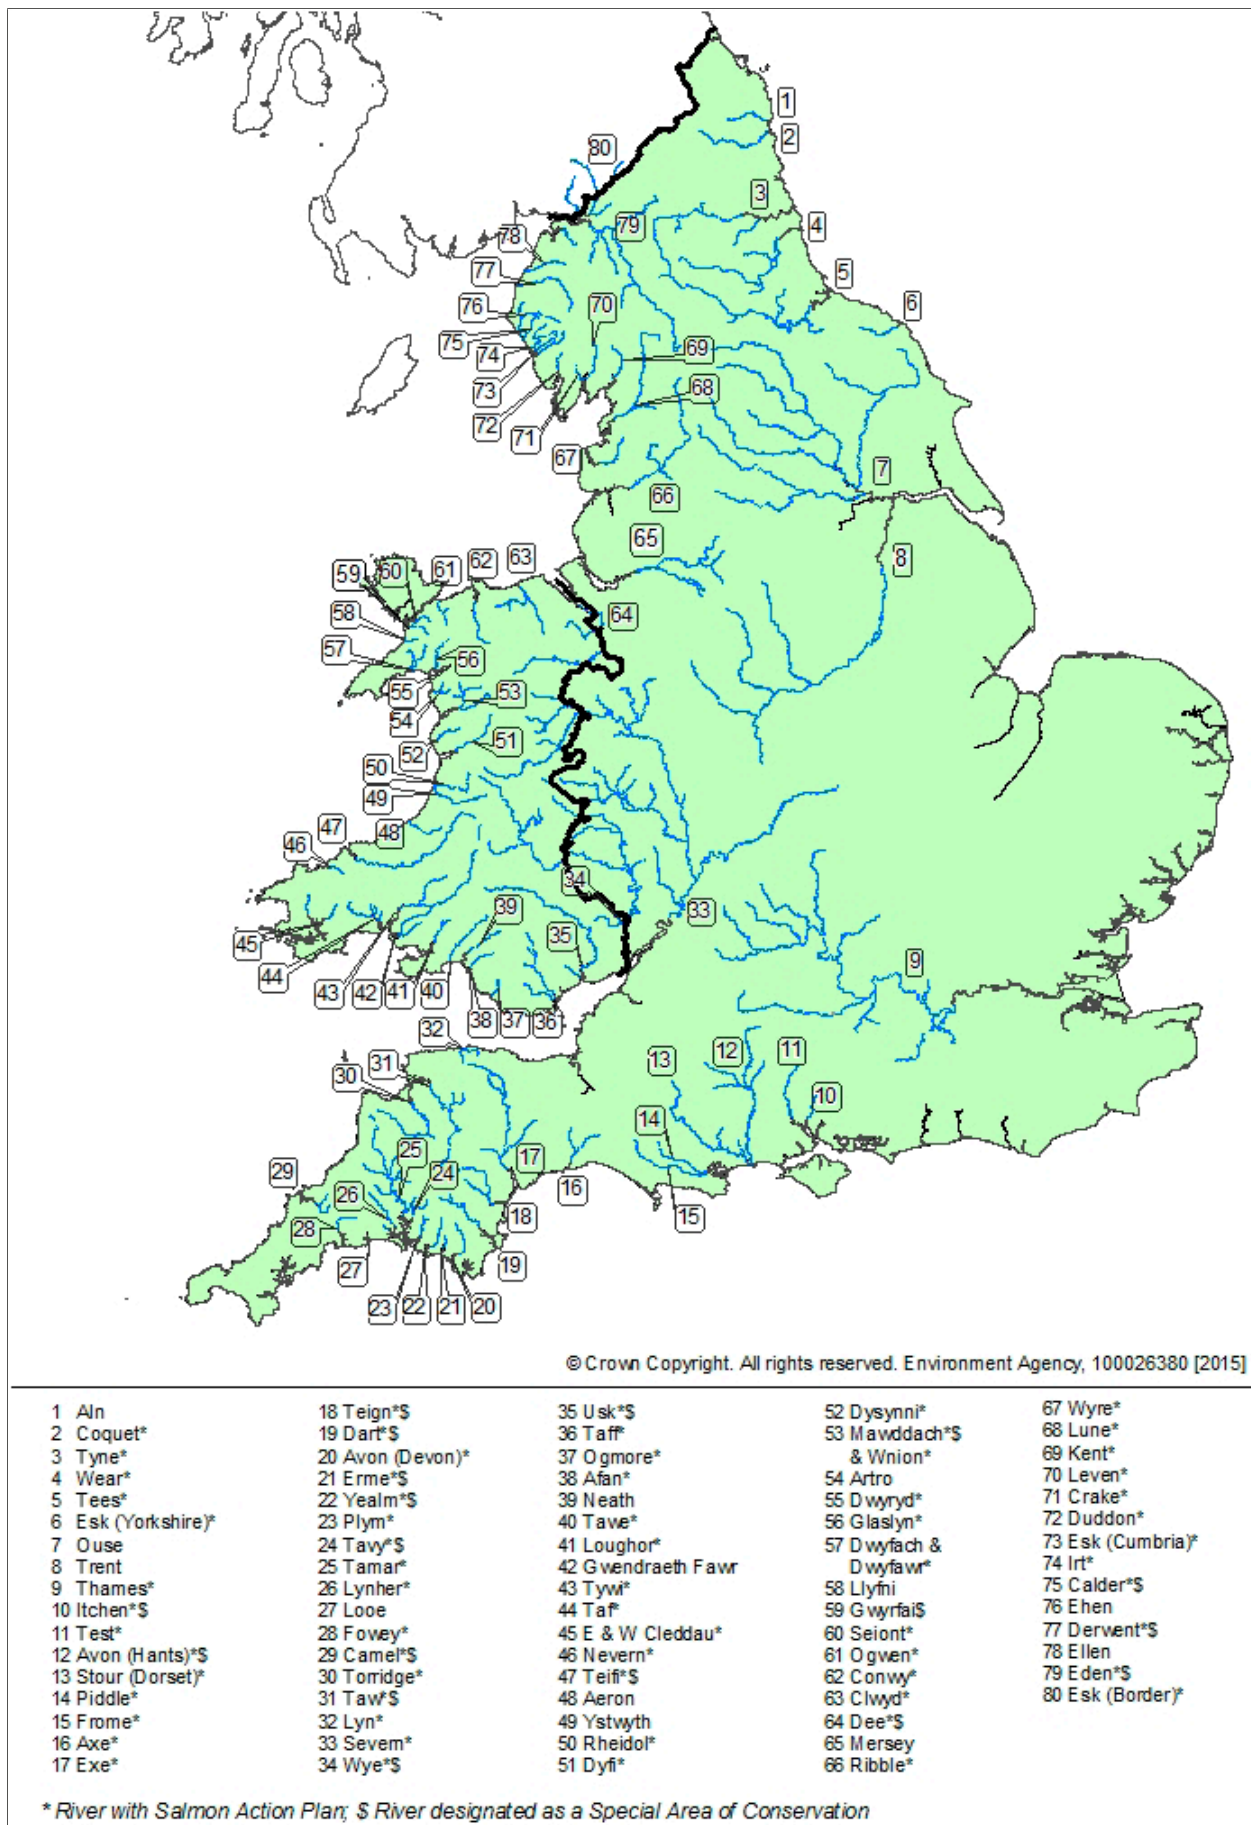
1
2
80
3
79
4
78
77
5
70
76
6
75
69
74
73
68
72
71
67
7
66
65
8
59 60 61 62 63
64
58
57
56
55
53
54
51
52
50
49
47
48
46
34
33
39
45
35
9
44
43 42 41 40
38 37 36
32
13
12
11
31
30
10
14
25
17
29
24
16
26
15
18
28
27
19
23 22 21 20

© Crown Copyright. All rights reserved. Environment Agency, 100026380 [2015]

1 Aln
2 Coquet*
3 Tyne*
4 Wear*
5 Tees*
6 Esk (Yorkshire)*
7 Ouse
8 Trent
9 Thames*
10 Itchen*$
11 Test*
12 Avon (Hants)*$
13 Stour (Dorset)*
14 Piddle*
15 Frome*
16 Axe*
17 Exe*

18 Teign*$
19 Dart*$
20 Avon (Devon)*
21 Erme*$
22 Yealm*$
23 Plym*
24 Tavy*$
25 Tamar*
26 Lynher*
27 Looe
28 Fowey*
29 Camel*$
30 Torridge*
31 Taw*$
32 Lyn*
33 Severn*
34 Wye*$

35 Usk*$
36 Taff*
37 Ogmore*
38 Afan*
39 Neath
40 Tawe*
41 Loughor*
42 Gwendraeth Fawr
43 Tywi*
44 Taf*
45 E & W Cleddau*
46 Nevern*
47 Teifi*$
48 Aeron
49 Ystwyth
50 Rheidol*
51 Dyfi*

52 Dysynni*
53 Mawddach*$ & Wnion*
54 Artro
55 Dwyryd*
56 Glaslyn*
57 Dwyfach & Dwyfawr*
58 Llyfni
59 Gwyrfai$
60 Seiont*
61 Ogwen*
62 Conwy*
63 Clwyd*
64 Dee*$
65 Mersey
66 Ribble*

67 Wyre*
68 Lune*
69 Kent*
70 Leven*
71 Crake*
72 Duddon*
73 Esk (Cumbria)*
74 Irt*
75 Calder*$
76 Ehen
77 Derwent*$
78 Ellen
79 Eden*$
80 Esk (Border)*

* River with Salmon Action Plan; $ River designated as a Special Area of Conservation